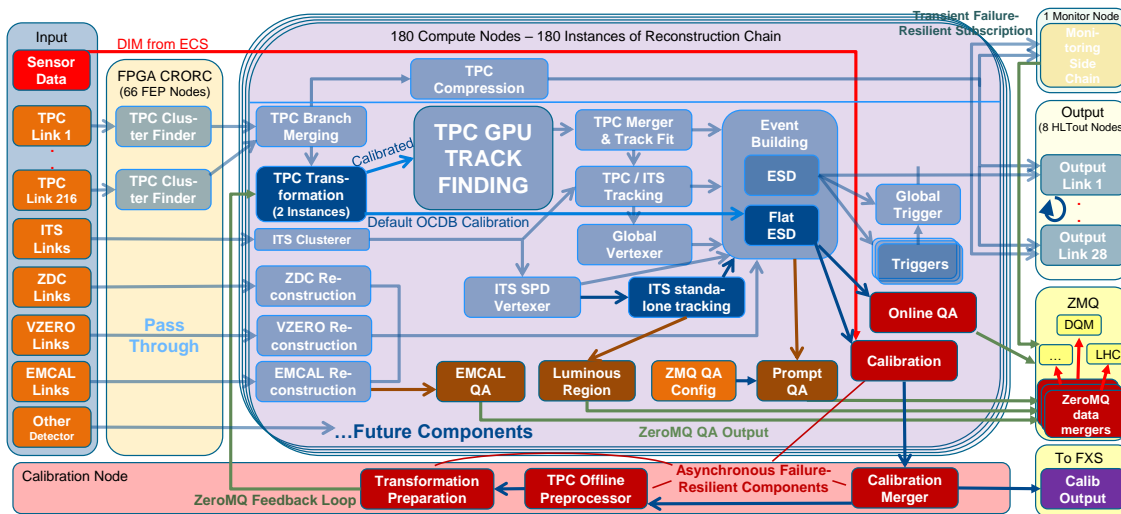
Input

Sensor Data

TPC Link 1

.

TPC Link 216

ITS Links

ZDC Links

VZERO Links

EMCAL Links

Other Detector

DIM from ECS

FPGA CRORC (66 FEP Nodes)

TPC Cluster Finder

TPC Cluster Finder

Pass Through

180 Compute Nodes – 180 Instances of Reconstruction Chain

TPC Compression

TPC Branch Merging

TPC Transformation (2 Instances)

Calibrated

TPC GPU TRACK FINDING

Default OCDB Calibration

ITS Clusterer

ZDC Reconstruction

VZERO Reconstruction

EMCAL Reconstruction

TPC Merger & Track Fit

TPC / ITS Tracking

Global Vertexer

ITS SPD Vertexer

ITS standalone tracking

Event Building

ESD

Flat ESD

Global Trigger

Triggers

Online QA

Calibration

EMCAL QA

Luminous Region

ZMQ QA Config

Prompt QA

...Future Components

ZeroMQ QA Output

Transient Failure-Resilient Subscription

1 Monitor Node

Monitoring Side Chain

Output (8 HLTout Nodes)

Output Link 1

.

Output Link 28

ZMQ

DQM

...

LHC

ZeroMQ data mergers

To FXS

Calib Output

Calibration Node

Transformation Preparation

TPC Offline Preprocessor

Asynchronous Failure-Resilient Components

Calibration Merger

ZeroMQ Feedback Loop